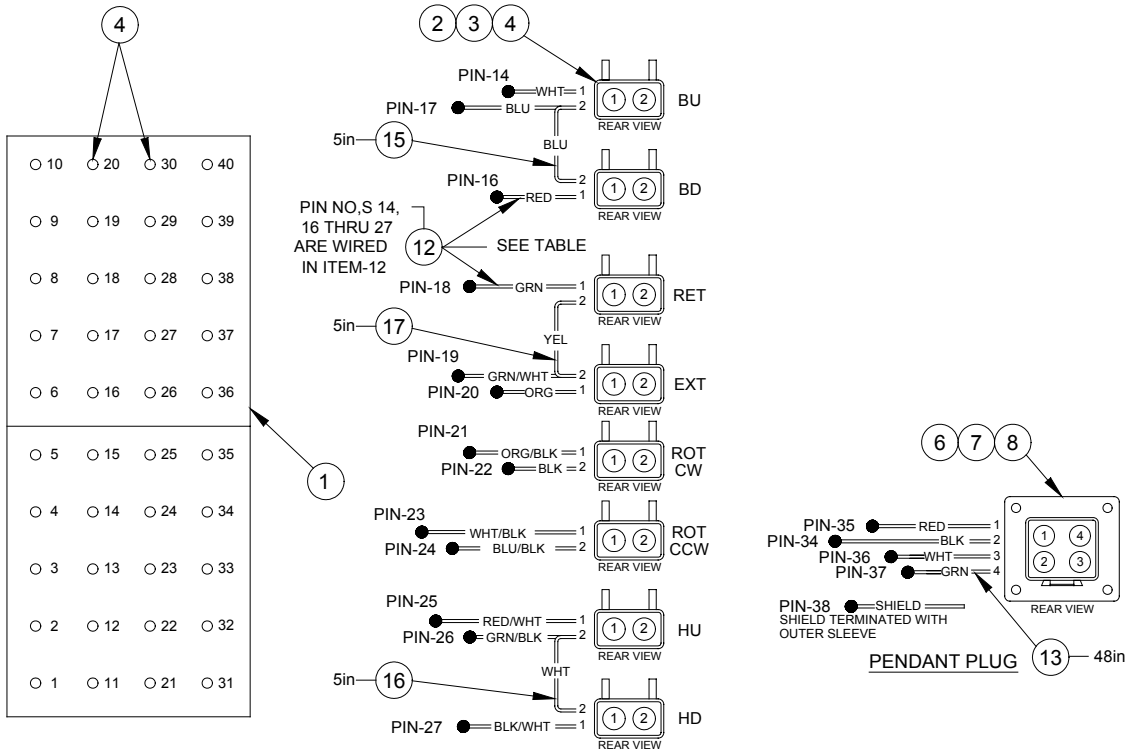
4

10 20 30 40
9 19 29 39
8 18 28 38
7 17 27 37
6 16 26 36
5 15 25 35
4 14 24 34
3 13 23 33
2 12 22 32
1 11 21 31

1

2 3 4

PIN-14 WHT 1
PIN-17 BLU 2
1 2 BU
REAR VIEW
BLU
5in 15
2
PIN-16 RED 1
1 2 BD
REAR VIEW
PIN NO,S 14, 16 THRU 27 ARE WIRED IN ITEM-12
12 SEE TABLE
PIN-18 GRN 1
2
1 2 RET
REAR VIEW
5in 17
YEL
PIN-19 GRN/WHT 2
PIN-20 ORG 1
1 2 EXT
REAR VIEW
PIN-21 ORG/BLK 1
PIN-22 BLK 2
1 2 ROT CW
REAR VIEW
PIN-23 WHT/BLK 1
PIN-24 BLU/BLK 2
1 2 ROT CCW
REAR VIEW
PIN-25 RED/WHT 1
PIN-26 GRN/BLK 2
1 2 HU
REAR VIEW
WHT
5in 16
2
PIN-27 BLK/WHT 1
1 2 HD
REAR VIEW

6 7 8
PIN-35 RED 1
PIN-34 BLK 2
PIN-36 WHT 3
PIN-37 GRN 4
1 4
2 3
REAR VIEW
PIN-38 SHIELD
SHIELD TERMINATED WITH OUTER SLEEVE
PENDANT PLUG
13 48in